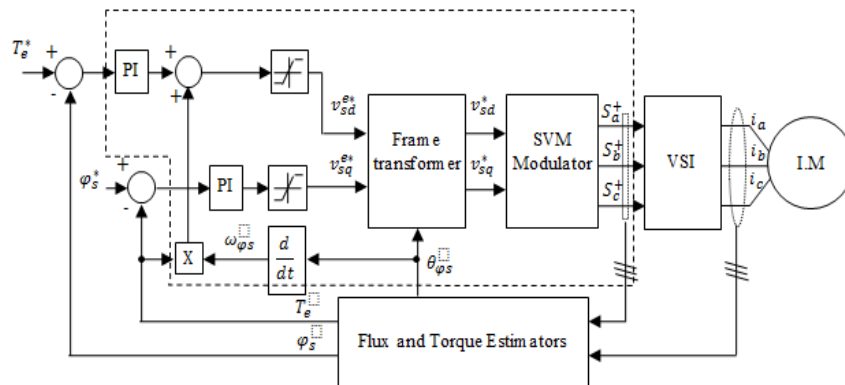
$T_e^*$ + - PI + + $v_{sd}^{e*}$ $v_{sq}^{e*}$ Frame transformer $v_{sd}^{*}$ $v_{sq}^{*}$ SVM Modulator $S_a^+$ $S_b^+$ $S_c^+$ VSI $i_a$ $i_b$ $i_c$ I.M

$\varphi_s^*$ + - PI X $\omega_{\varphi s}$ $\frac{d}{dt}$ $\theta_{\varphi s}$

$T_e$ $\varphi_s$ Flux and Torque Estimators